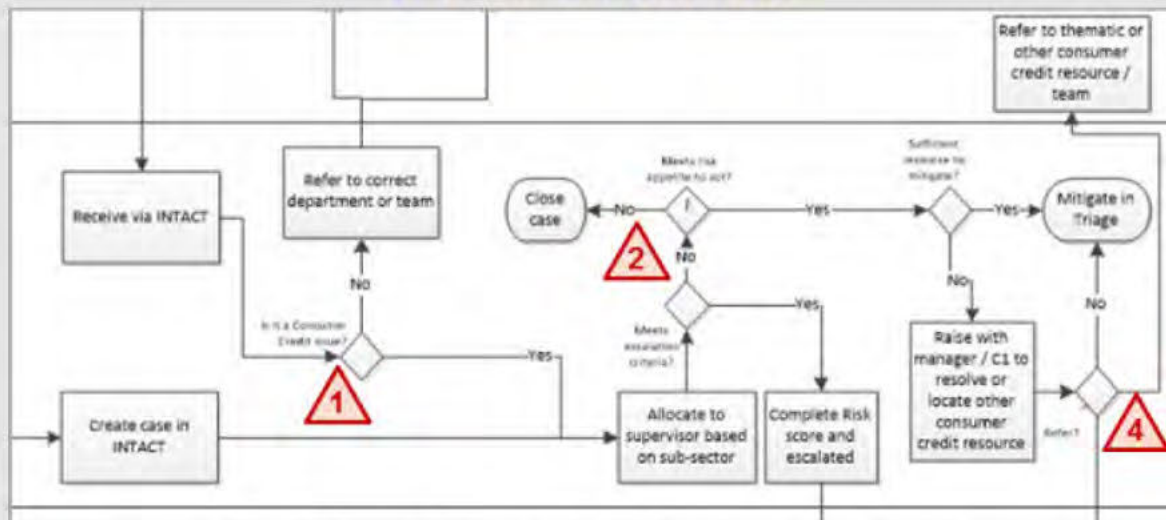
Refer to thematic or other consumer credit resource / team

Receive via INTACT

Refer to correct department or team

No

Is it a Consumer Credit issue?

1

Yes

Create case in INTACT

Close case

No

Meets risk appetite to act?

Yes

2

No

Meets escalation criteria?

Yes

Allocate to supervisor based on sub-sector

Complete Risk score and escalated

Sufficient resource to mitigate?

Yes

Mitigate in Triage

No

Raise with manager / C1 to resolve or locate other consumer credit resource

No

Refer?

4